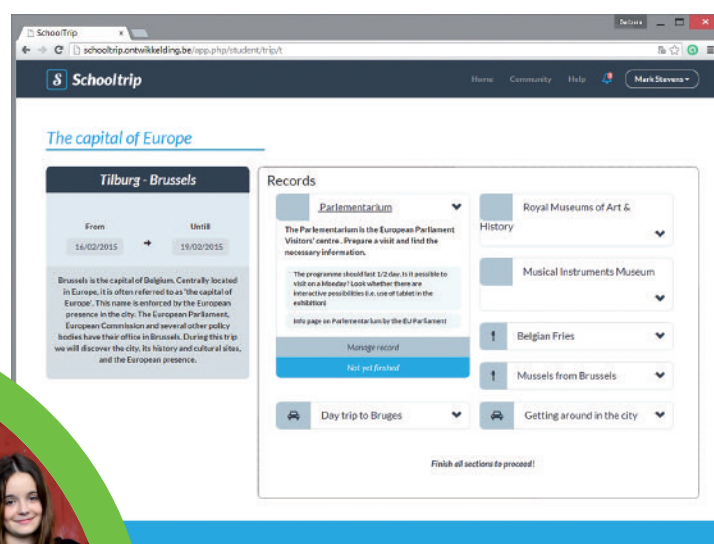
SchoolTrip ×

Stefanie

schooltrip.ontwikkelding.be/app.php/student/trip/t

S Schooltrip

Home Community Help Mark Stevens ▾

The capital of Europe

Tilburg - Brussels

From 16/02/2015 → Until 19/02/2015

Brussels is the capital of Belgium. Centrally located in Europe, it is often referred to as 'the capital of Europe'. This name is enforced by the European presence in the city. The European Parliament, European Commission and severall other policy bodies have their office in Brussels. During this trip we will discover the city, its history and cultural sites, and the European presence.

Records

Parlementarium

The Parlementarium is the European Parliament Visitors' centre. Prepare a visit and find the necessary information.

The programme should last 1/2 day. Is it possible to visit on a Monday? Look whether there are interactive possibilities (i.e. use of tablet in the exhibition)

Info page on Parlementarium by the EU Parliament

Manage record

Not yet finished

Royal Museums of Art & History

Musical Instruments Museum

Belgian Fries

Mussels from Brussels

Day trip to Bruges

Getting around in the city

Finish all sections to proceed!